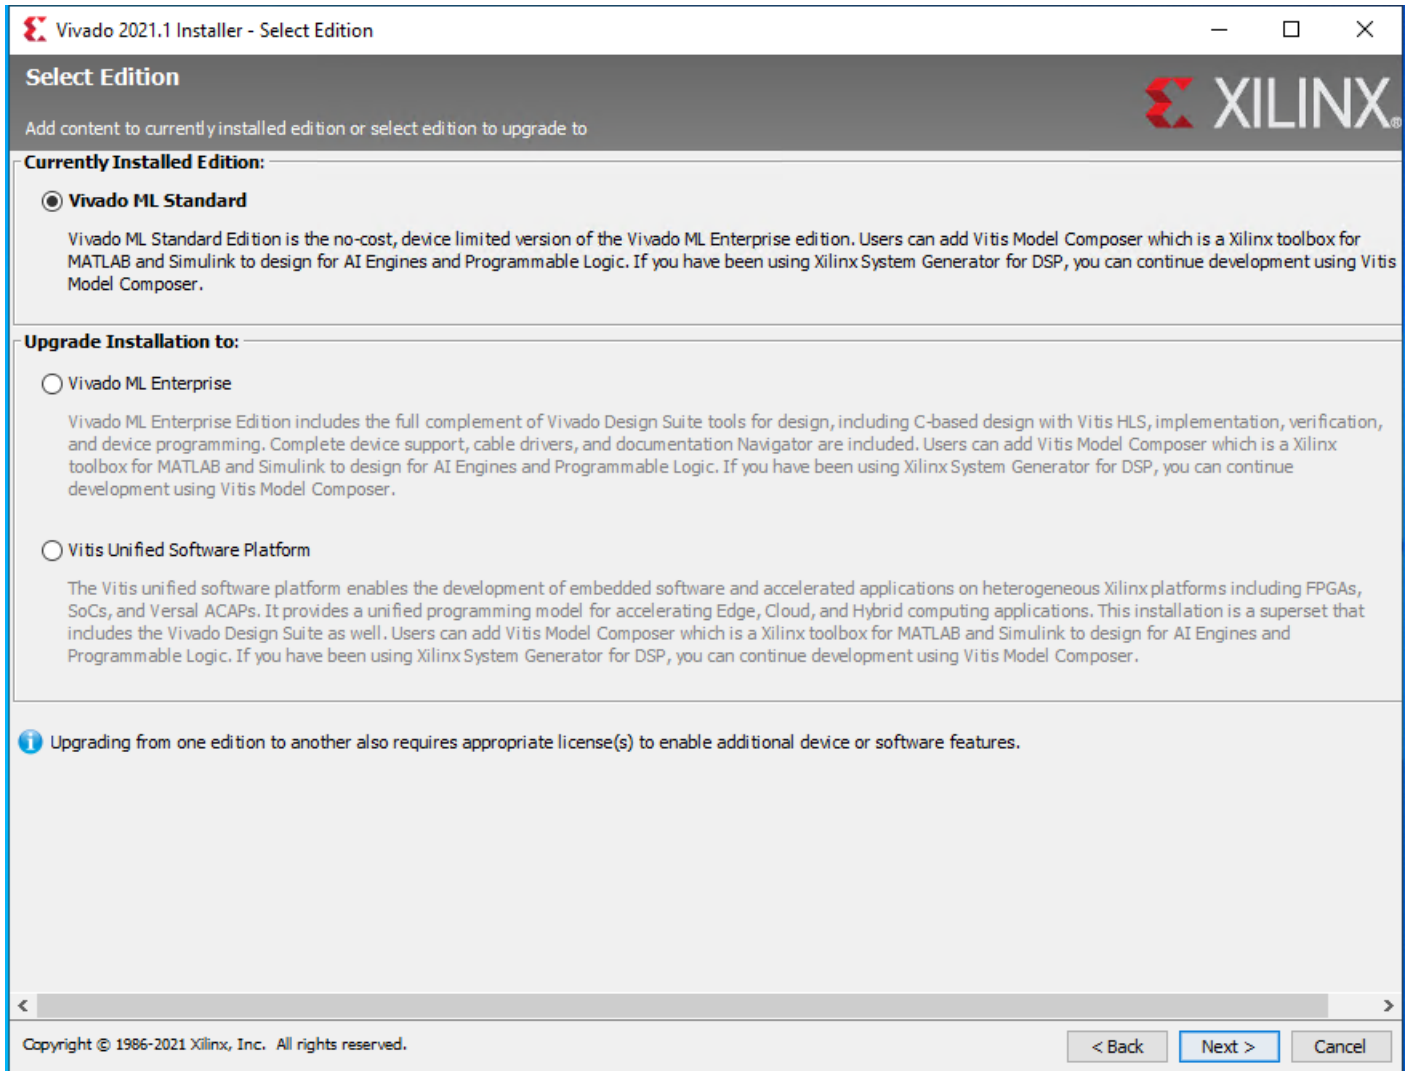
Vivado 2021.1 Installer - Select Edition

Select Edition

Add content to currently installed edition or select edition to upgrade to

XILINX.

Currently Installed Edition:

Vivado ML Standard

Vivado ML Standard Edition is the no-cost, device limited version of the Vivado ML Enterprise edition. Users can add Vitis Model Composer which is a Xilinx toolbox for MATLAB and Simulink to design for AI Engines and Programmable Logic. If you have been using Xilinx System Generator for DSP, you can continue development using Vitis Model Composer.

Upgrade Installation to:

Vivado ML Enterprise

Vivado ML Enterprise Edition includes the full complement of Vivado Design Suite tools for design, including C-based design with Vitis HLS, implementation, verification, and device programming. Complete device support, cable drivers, and documentation Navigator are included. Users can add Vitis Model Composer which is a Xilinx toolbox for MATLAB and Simulink to design for AI Engines and Programmable Logic. If you have been using Xilinx System Generator for DSP, you can continue development using Vitis Model Composer.

Vitis Unified Software Platform

The Vitis unified software platform enables the development of embedded software and accelerated applications on heterogeneous Xilinx platforms including FPGAs, SoCs, and Versal ACAPs. It provides a unified programming model for accelerating Edge, Cloud, and Hybrid computing applications. This installation is a superset that includes the Vivado Design Suite as well. Users can add Vitis Model Composer which is a Xilinx toolbox for MATLAB and Simulink to design for AI Engines and Programmable Logic. If you have been using Xilinx System Generator for DSP, you can continue development using Vitis Model Composer.

Upgrading from one edition to another also requires appropriate license(s) to enable additional device or software features.

Copyright © 1986-2021 Xilinx, Inc. All rights reserved.

< Back

Next >

Cancel